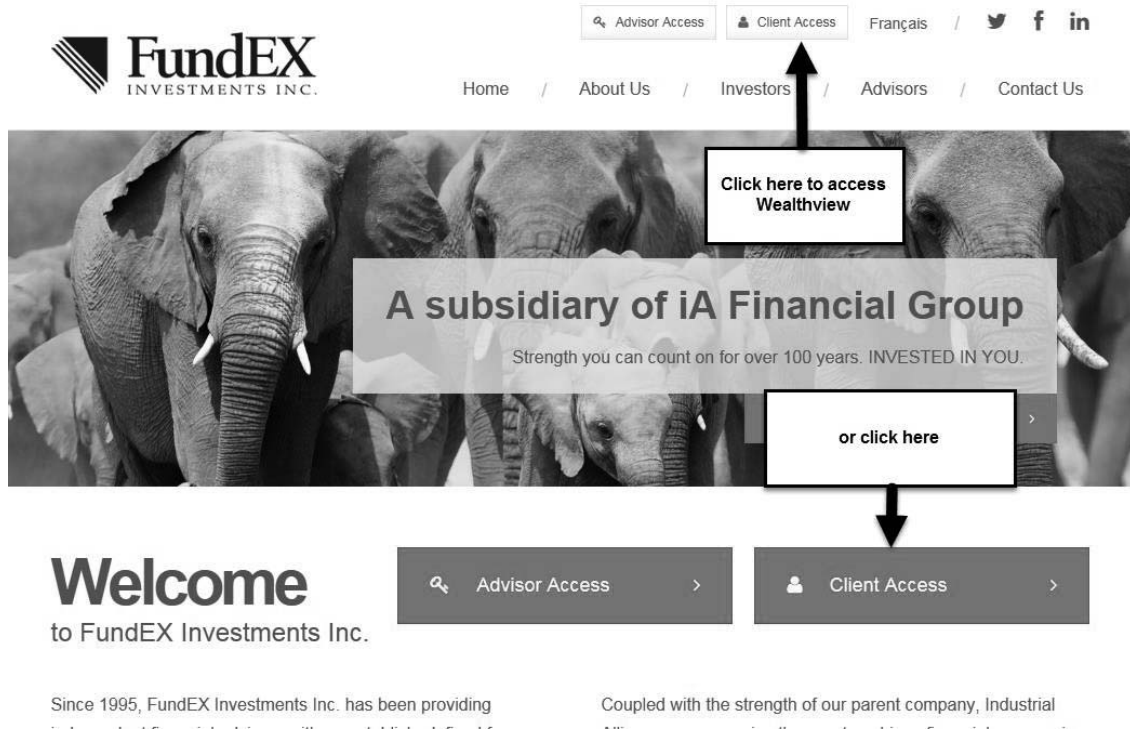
Advisor Access
Client Access
Français /

FundEX
INVESTMENTS INC.

Home / About Us / Investors / Advisors / Contact Us

Click here to access Wealthview

A subsidiary of iA Financial Group

Strength you can count on for over 100 years. INVESTED IN YOU.

or click here

Welcome
to FundEX Investments Inc.

Advisor Access >

Client Access >

Since 1995, FundEX Investments Inc. has been providing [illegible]

Coupled with the strength of our parent company, Industrial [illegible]